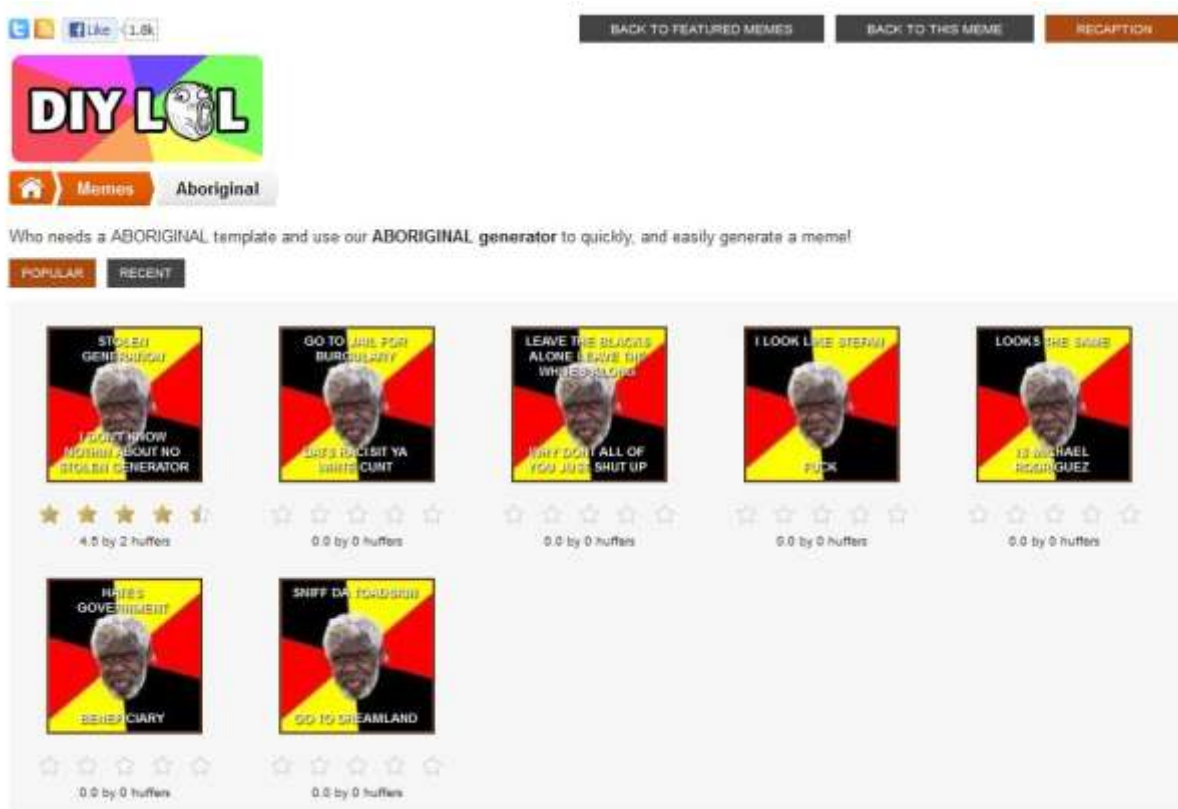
Like 1.8k

BACK TO FEATURED MEMES

BACK TO THIS MEME

RECAPTION

DIY LOL

Memes

Aboriginal

Who needs a ABORIGINAL template and use our **ABORIGINAL generator** to quickly, and easily generate a meme!

POPULAR

RECENT

STOLEN GENERATION

I DON'T KNOW NOTHIN ABOUT NO STOLEN GENERATOR

4.5 by 2 huffers

GO TO JAIL FOR BURGULARY

DATS RACISIT YA WHITE CUNT

0.0 by 0 huffers

LEAVE THE BLACKS ALONE LEAVE DIS WHITES ALONG

WHY DON'T ALL OF YOU JUST SHUT UP

0.0 by 0 huffers

I LOOK LIKE STEFAN

FUCK

0.0 by 0 huffers

LOOKS THE SAME

IS MICHAEL RODRIGUEZ

0.0 by 0 huffers

HATES GOVERNMENT

BENEFICIARY

0.0 by 0 huffers

SNIFF DA TOADSKIN

GO TO DREAMLAND

0.0 by 0 huffers